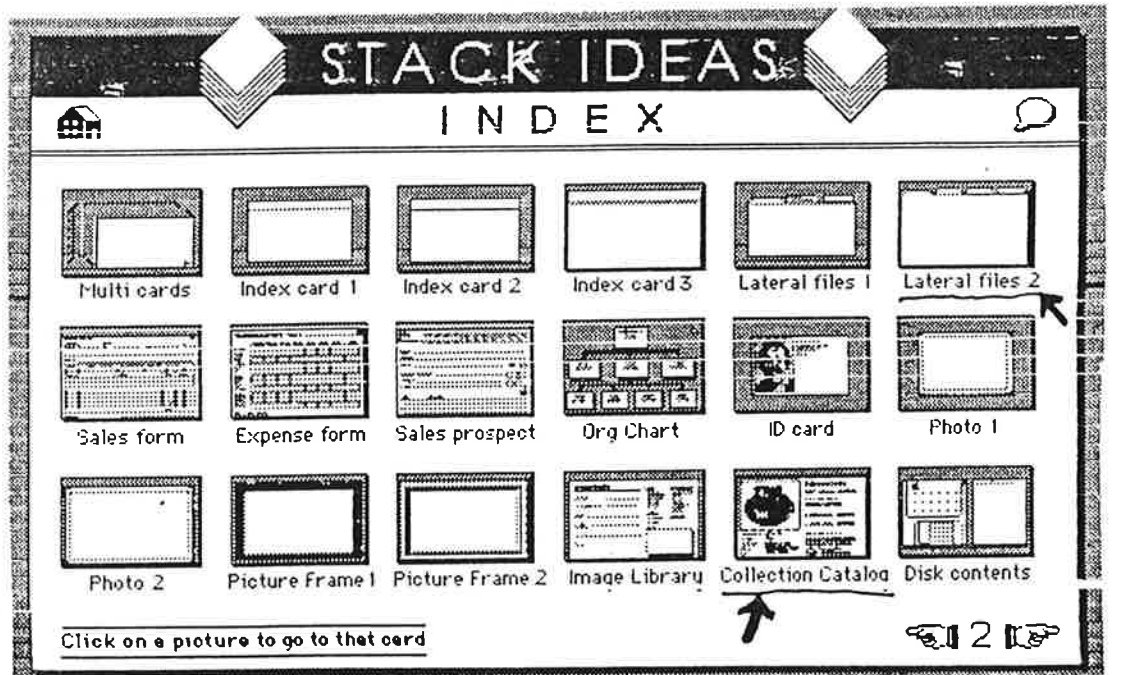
STACK IDEAS

INDEX

Multi cards
Index card 1
Index card 2
Index card 3
Lateral files 1
Lateral files 2

Sales form
Expense form
Sales prospect
Org Chart
ID card
Photo 1

Photo 2
Picture Frame 1
Picture Frame 2
Image Library
Collection Catalog
Disk contents

Click on a picture to go to that card

2